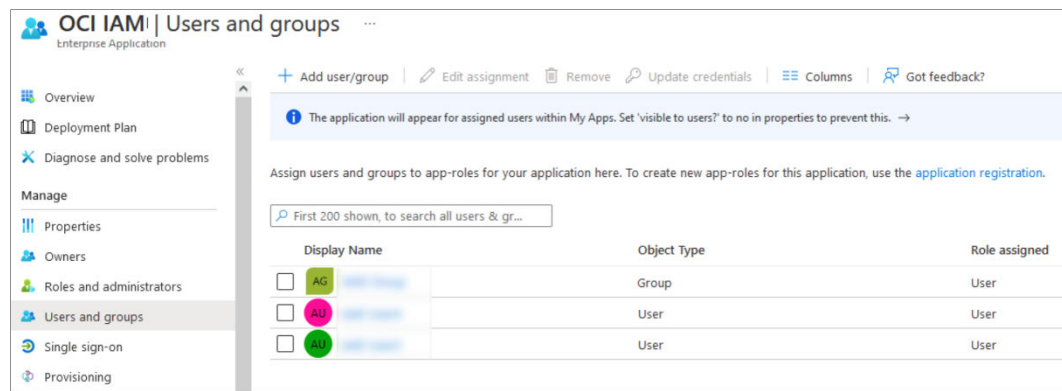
OCI IAM | Users and groups ···
Enterprise Application

«

Overview
Deployment Plan
Diagnose and solve problems
Manage
Properties
Owners
Roles and administrators
Users and groups
Single sign-on
Provisioning

+ Add user/group | Edit assignment | Remove | Update credentials | Columns | Got feedback?

The application will appear for assigned users within My Apps. Set 'visible to users?' to no in properties to prevent this. →

Assign users and groups to app-roles for your application here. To create new app-roles for this application, use the application registration.

First 200 shown, to search all users & gr...

| Display Name | Object Type | Role assigned |
|---|---|---|
| AG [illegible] | Group | User |
| AU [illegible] | User | User |
| AU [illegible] | User | User |